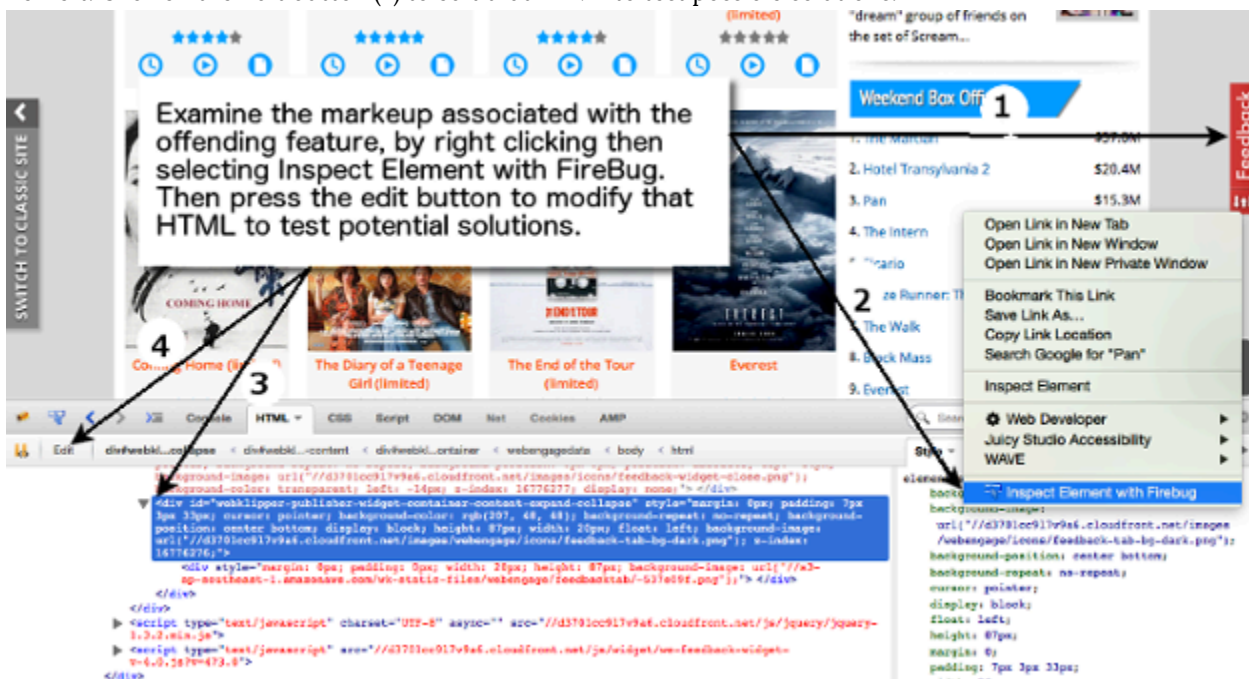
"dream" group of friends on the set of Scream...

(limited)

SWITCH TO CLASSIC SITE

Examine the markeup associated with the offending feature, by right clicking then selecting Inspect Element with FireBug. Then press the edit button to modify that HTML to test potential solutions.

Weekend Box Offi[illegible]

1

Feedback

1. The Martian $37.0M
2. Hotel Transylvania 2 $20.4M
3. Pan $15.3M
4. The Intern
5. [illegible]icario
6. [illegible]ze Runner: Th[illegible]
7. The Walk
8. Black Mass
9. Everest

2

Open Link in New Tab
Open Link in New Window
Open Link in New Private Window
Bookmark This Link
Save Link As...
Copy Link Location
Search Google for "Pan"
Inspect Element
Web Developer
Juicy Studio Accessibility
WAVE
Inspect Element with Firebug

COMING HOME

4

3

Coming Home (li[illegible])

The Diary of a Teenage Girl (limited)

The End of the Tour (limited)

Everest

Console HTML CSS Script DOM Net Cookies AMP

Edit div#webkl...collapse < div#webkl...-content < div#webkl...ontainer < webengagedata < body < html

Style

background-image: url("//d3701cc917v9a6.cloudfront.net/images/icons/feedback-widget-close.png");
background-color: transparent; left: -14px; z-index: 16776277; display: none;"> </div>
<div id="webklipper-publisher-widget-container-content-expand-collapse" style="margin: 0px; padding: 7px 3px 33px; cursor: pointer; background-color: rgb(207, 48, 48); background-repeat: no-repeat; background-position: center bottom; display: block; height: 87px; width: 20px; float: left; background-image: url("//d3701cc917v9a6.cloudfront.net/images/webengage/icons/feedback-tab-bg-dark.png"); z-index: 16776276;">
<div style="margin: 0px; padding: 0px; width: 20px; height: 87px; background-image: url("//s3-ap-southeast-1.amazonaws.com/wk-static-files/webengage/feedbacktab/~537e09f.png");"> </div>
</div>
</div>
<script type="text/javascript" charset="UTF-8" async="" src="//d3701cc917v9a6.cloudfront.net/js/jquery/jquery-1.3.2.min.js">
<script type="text/javascript" src="//d3701cc917v9a6.cloudfront.net/js/widget/wk-feedback-widget-v-4.0.js?v=473.0">
</div>

element
backg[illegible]
background-image: url("//d3701cc917v9a6.cloudfront.net/images/webengage/icons/feedback-tab-bg-dark.png");
background-position: center bottom;
background-repeat: no-repeat;
cursor: pointer;
display: block;
float: left;
height: 87px;
margin: 0;
padding: 7px 3px 33px;